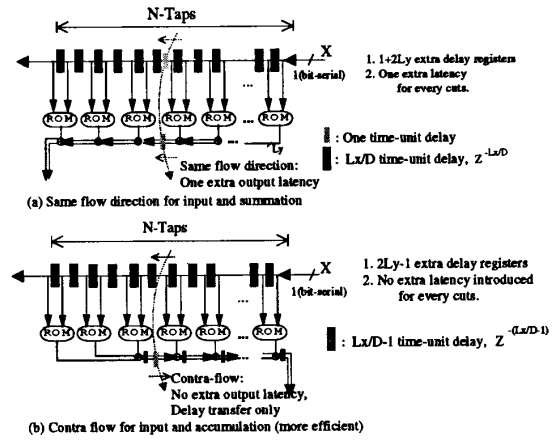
N-Taps

X

1(bit-serial)

1. 1+2Ly extra delay registers
2. One extra latency for every cuts.

ROM ROM ROM ROM ROM ROM ROM ... ROM

Ly

: One time-unit delay

: Lx/D time-unit delay, $Z^{-Lx/D}$

Same flow direction:
One extra output latency

(a) Same flow direction for input and summation

N-Taps

X

1(bit-serial)

1. 2Ly-1 extra delay registers
2. No extra latency introduced for every cuts.

ROM ROM ROM ROM ROM ROM ... ROM

: Lx/D-1 time-unit delay, $Z^{-(Lx/D-1)}$

Contra-flow:
No extra output latency,
Delay transfer only

(b) Contra flow for input and accumulation (more efficient)